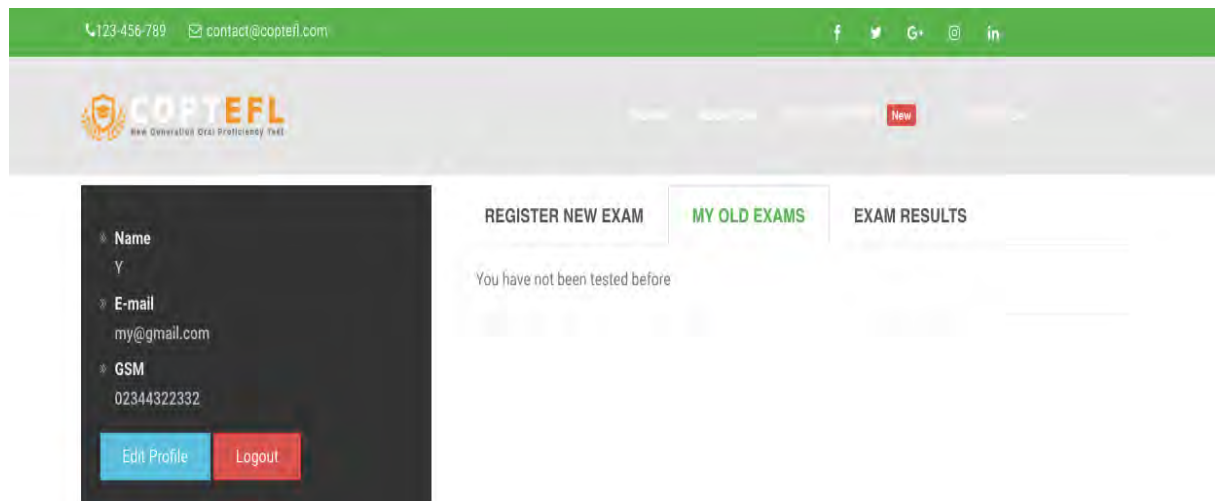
123-456-789 contact@coptefl.com

f G+ in

COPTEFL
New Generation Oral Proficiency Test

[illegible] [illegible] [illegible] New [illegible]

Name
Y
E-mail
my@gmail.com
GSM
02344322332

Edit Profile Logout

REGISTER NEW EXAM MY OLD EXAMS EXAM RESULTS

You have not been tested before